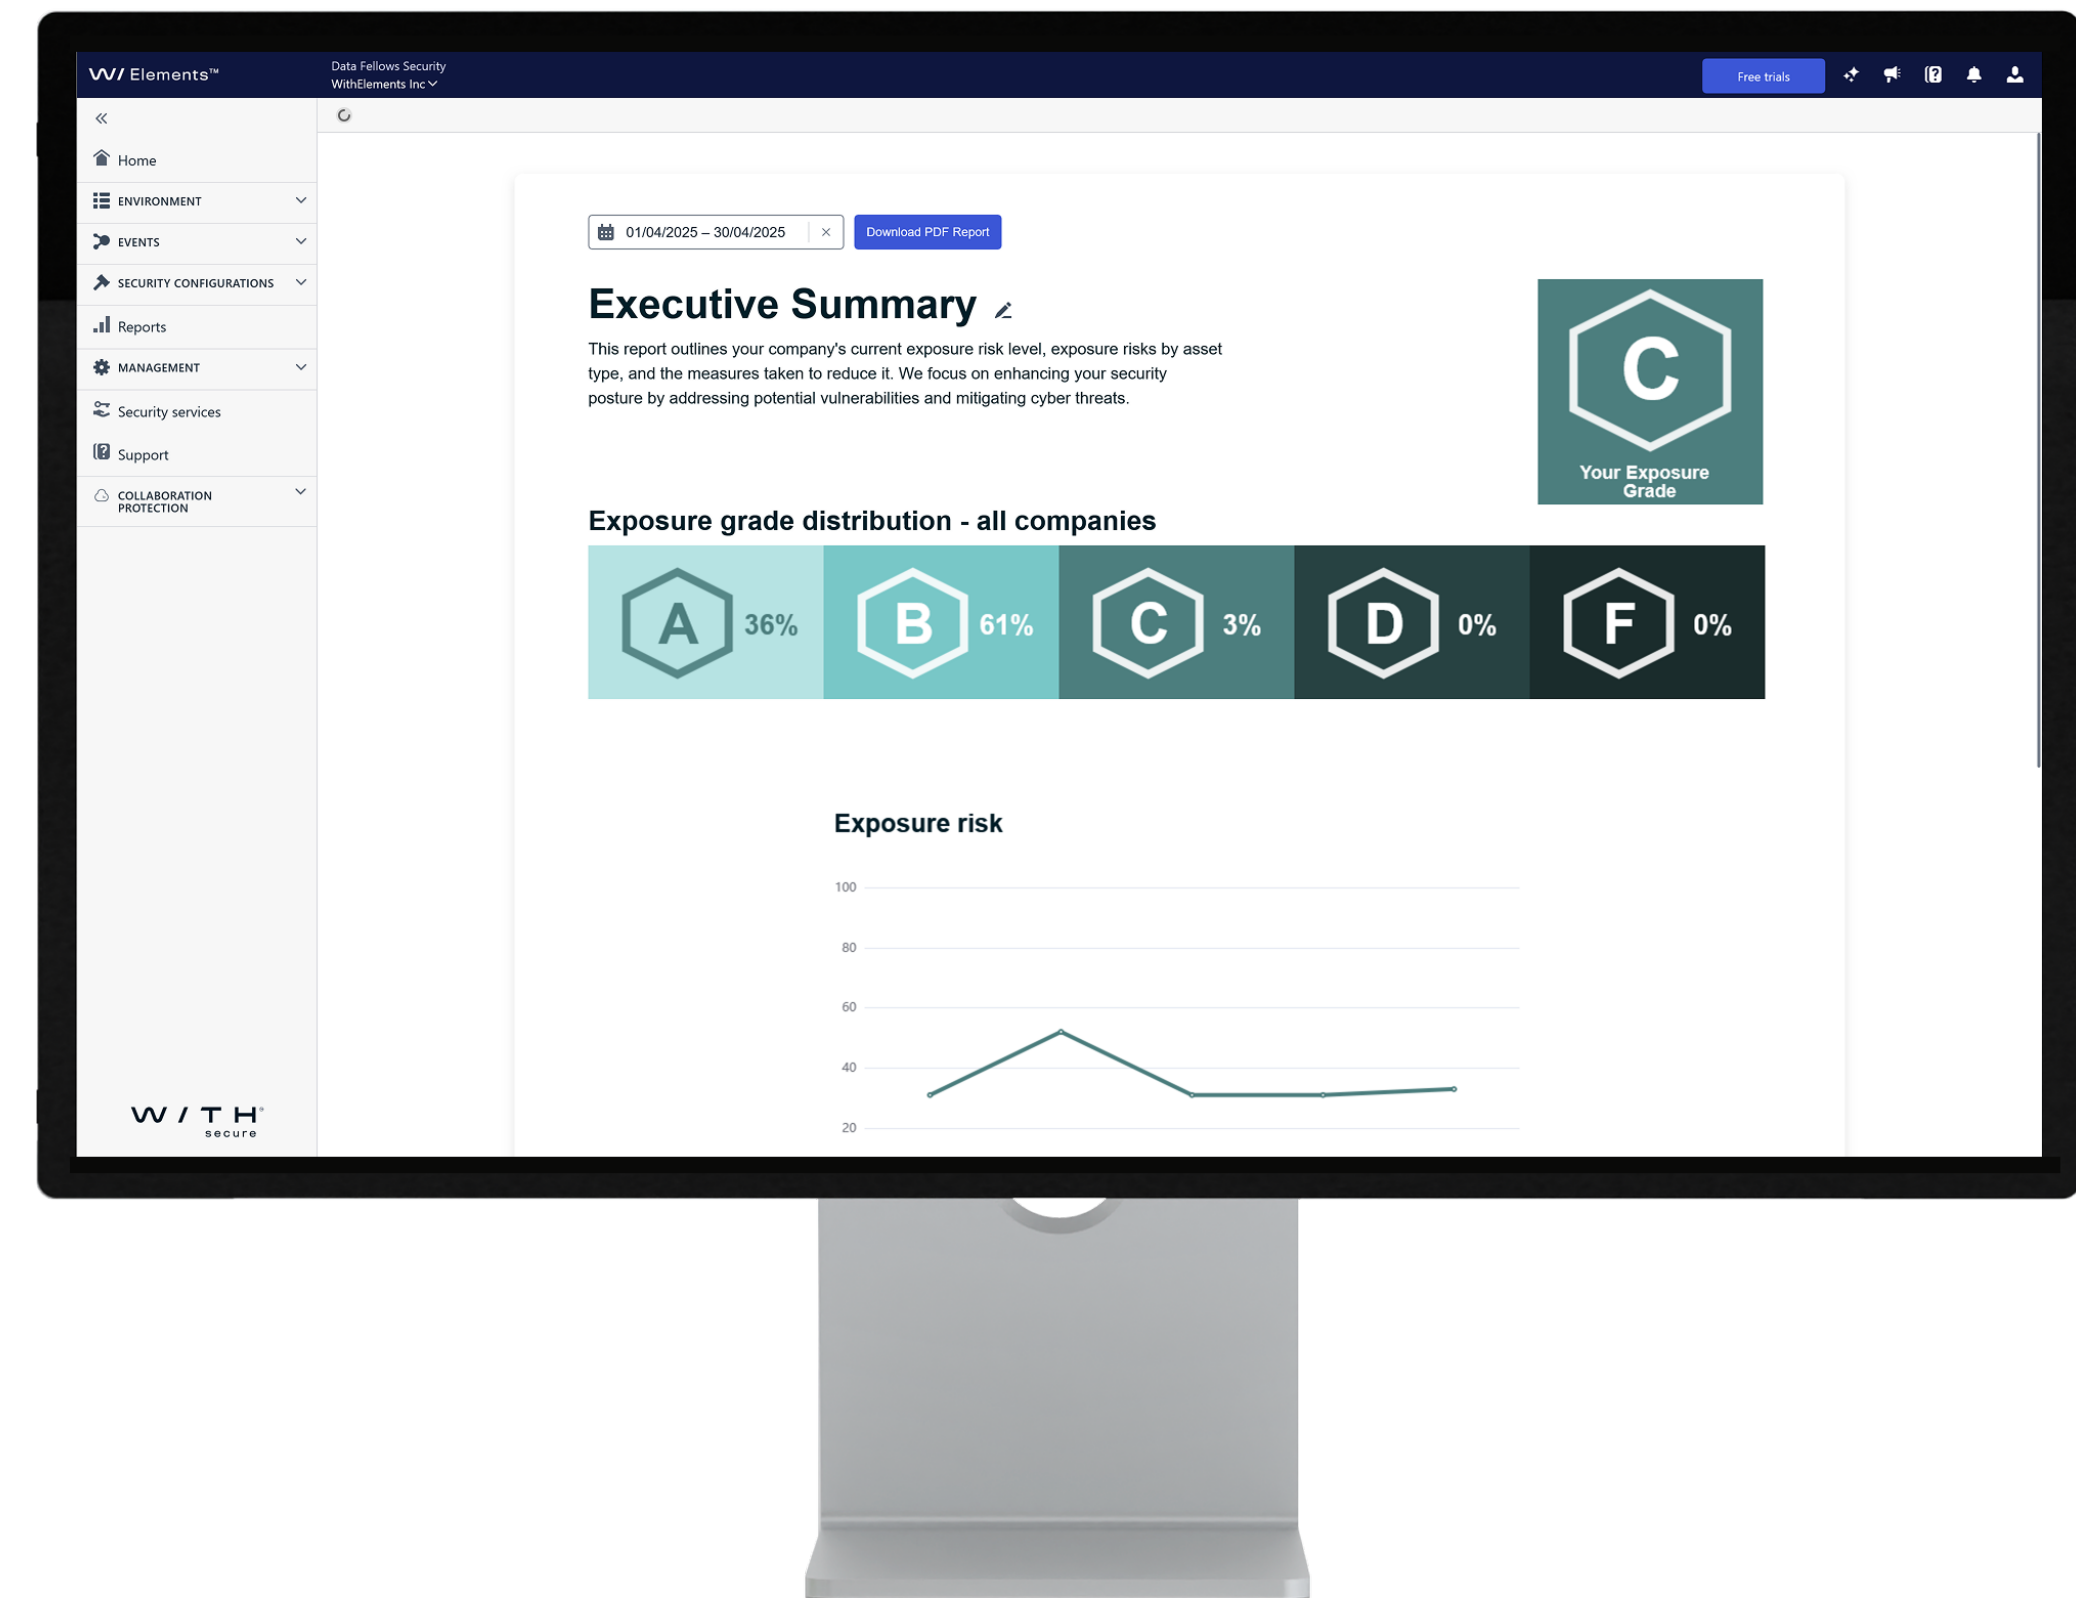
W/ Elements™

Data Fellows Security
WithElements Inc

Free trials

Home
ENVIRONMENT
EVENTS
SECURITY CONFIGURATIONS
Reports
MANAGEMENT
Security services
Support
COLLABORATION PROTECTION

W/TH secure

01/04/2025 – 30/04/2025

Download PDF Report

Executive Summary

This report outlines your company's current exposure risk level, exposure risks by asset type, and the measures taken to reduce it. We focus on enhancing your security posture by addressing potential vulnerabilities and mitigating cyber threats.

C
Your Exposure Grade

Exposure grade distribution - all companies

A 36%
B 61%
C 3%
D 0%
F 0%

Exposure risk

100
80
60
40
20